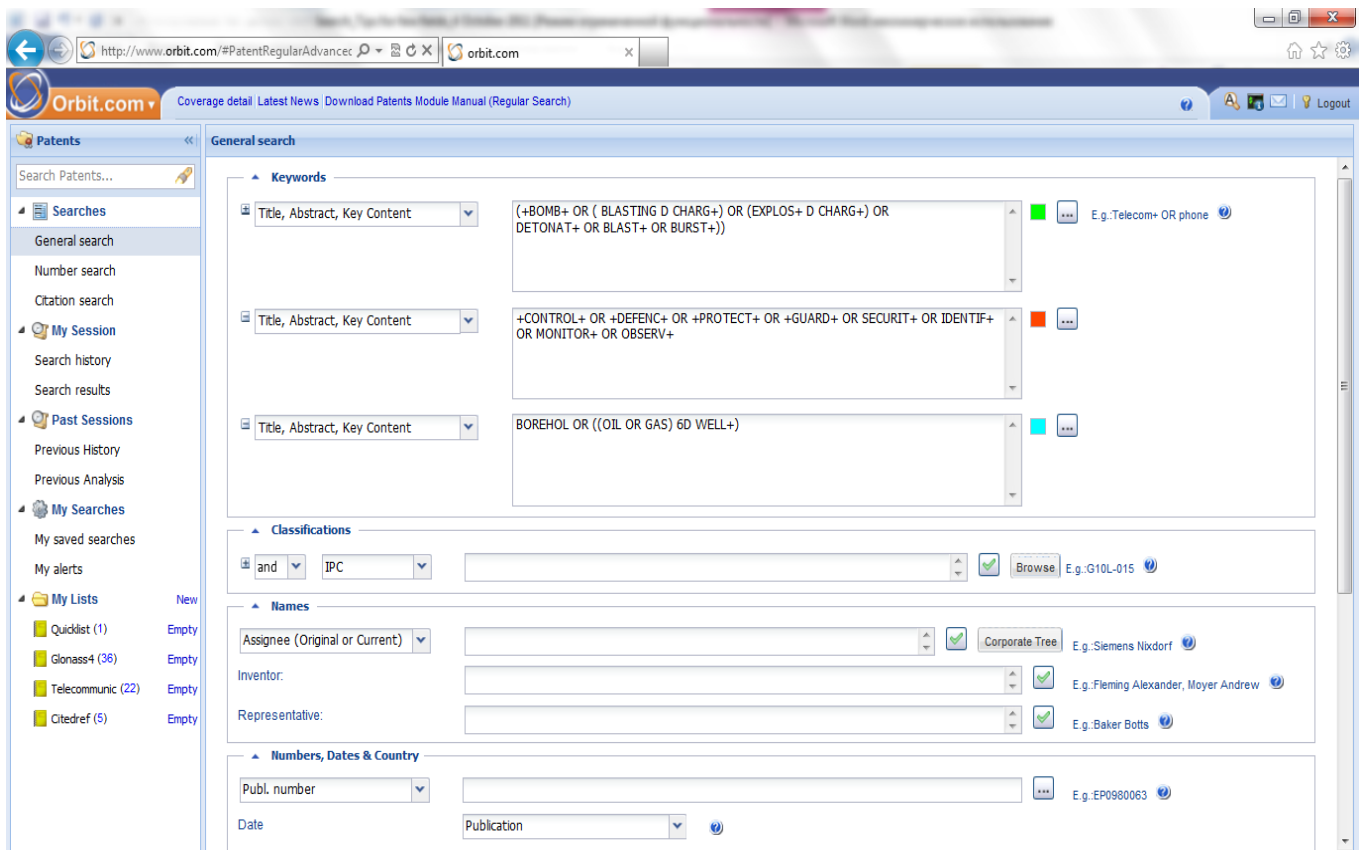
http://www.orbit.com/#PatentRegularAdvancec

orbit.com

Orbit.com

Coverage detail | Latest News | Download Patents Module Manual (Regular Search)

Logout

Patents

Search Patents...

Searches
General search
Number search
Citation search

My Session
Search history
Search results

Past Sessions
Previous History
Previous Analysis

My Searches
My saved searches
My alerts

My Lists New
Quicklist (1) Empty
Glonass4 (36) Empty
Telecommunic (22) Empty
Citedref (5) Empty

General search

Keywords

Title, Abstract, Key Content
(+BOMB+ OR ( BLASTING D CHARG+) OR (EXPLOS+ D CHARG+) OR DETONAT+ OR BLAST+ OR BURST+))
E.g.:Telecom+ OR phone

Title, Abstract, Key Content
+CONTROL+ OR +DEFENC+ OR +PROTECT+ OR +GUARD+ OR SECURIT+ OR IDENTIF+ OR MONITOR+ OR OBSERV+

Title, Abstract, Key Content
BOREHOL OR ((OIL OR GAS) 6D WELL+)

Classifications

and IPC
Browse E.g.:G10L-015

Names

Assignee (Original or Current)
Corporate Tree E.g.:Siemens Nixdorf

Inventor:
E.g.:Fleming Alexander, Moyer Andrew

Representative:
E.g.:Baker Botts

Numbers, Dates & Country

Publ. number
E.g.:EP0980063

Date
Publication